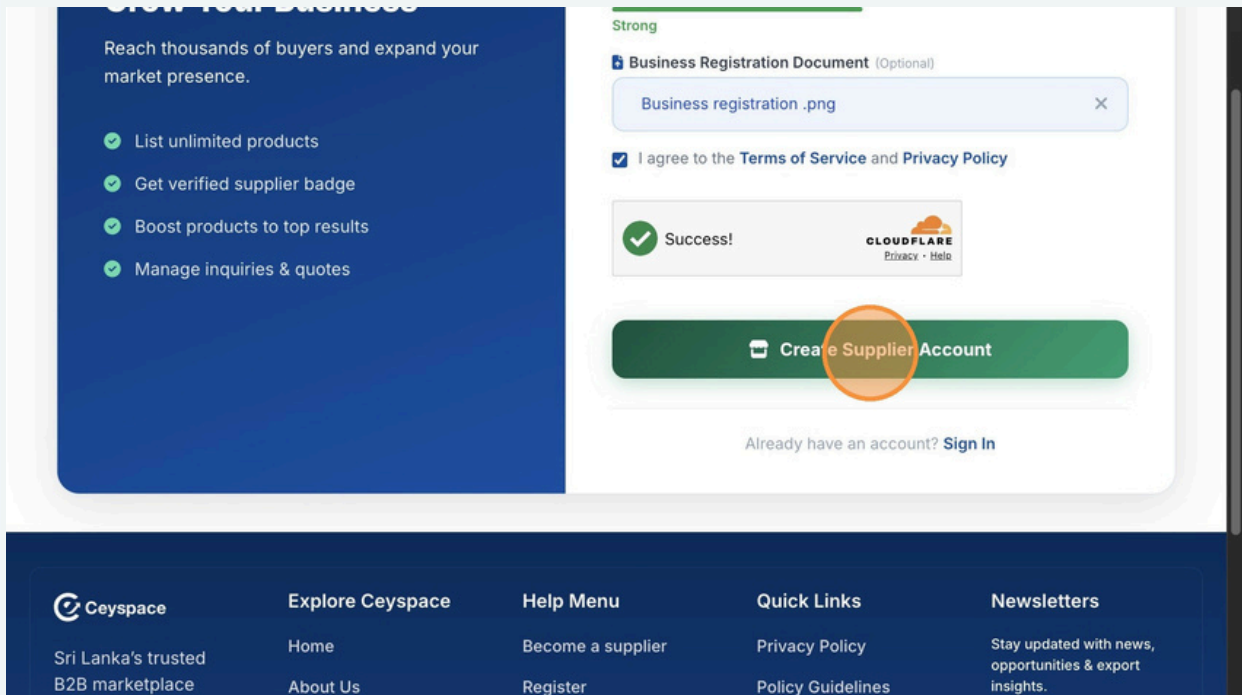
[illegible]

Reach thousands of buyers and expand your market presence.

List unlimited products

Get verified supplier badge

Boost products to top results

Manage inquiries & quotes

Strong

Business Registration Document (Optional)

Business registration .png

×

I agree to the Terms of Service and Privacy Policy

Success!

CLOUDFLARE
Privacy · Help

Create Supplier Account

Already have an account? Sign In

Ceyspace

Sri Lanka's trusted B2B marketplace

Explore Ceyspace

Home

About Us

Help Menu

Become a supplier

Register

Quick Links

Privacy Policy

Policy Guidelines

Newsletters

Stay updated with news, opportunities & export insights.